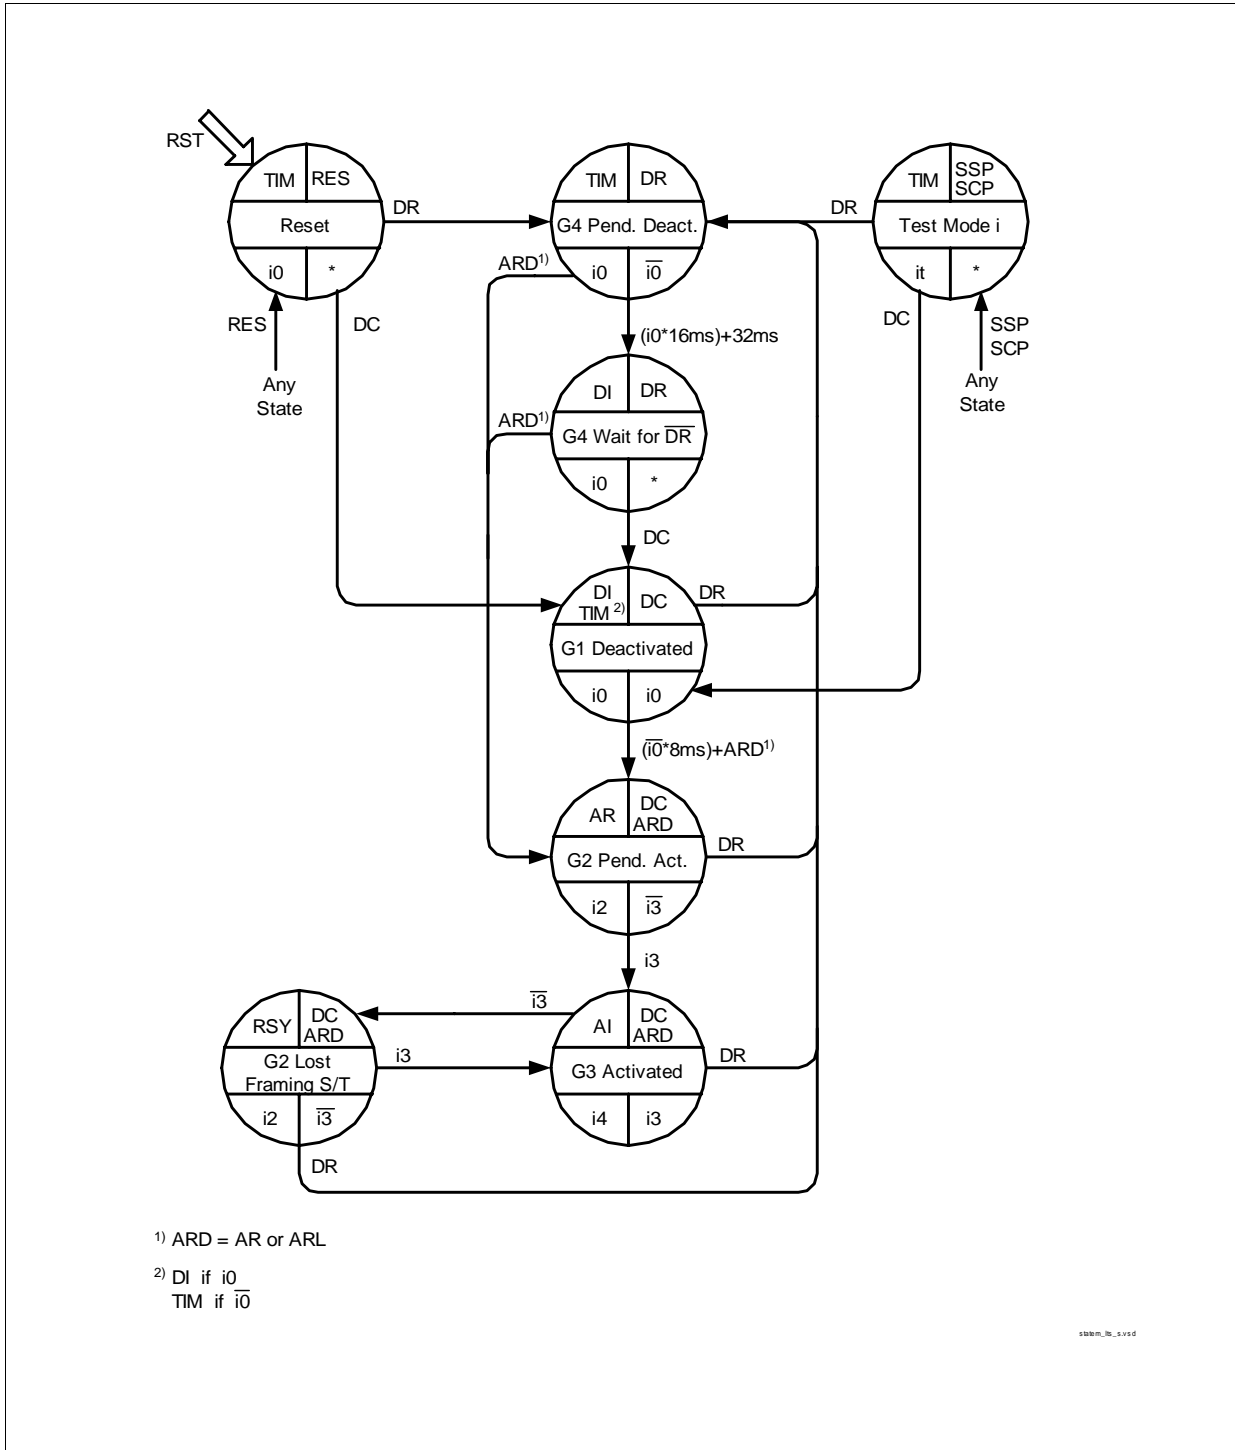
RST

TIM RES
Reset
i0 *

DR

TIM DR
G4 Pend. Deact.
i0 $\overline{i0}$

DR

TIM SSP SCP
Test Mode i
it *

ARD$^{1)}$

RES

DC

Any State

$(i0*16ms)+32ms$

DC

SSP SCP

Any State

DI DR
G4 Wait for $\overline{DR}$
i0 *

ARD$^{1)}$

DC

DI TIM $^{2)}$ DC
G1 Deactivated
i0 i0

DR

$(\overline{i0}*8ms)+ARD^{1)}$

AR DC ARD
G2 Pend. Act.
i2 $\overline{i3}$

DR

i3

$\overline{i3}$

RSY DC ARD
G2 Lost Framing S/T
i2 $\overline{i3}$

i3

AI DC ARD
G3 Activated
i4 i3

DR

DR

$^{1)}$ ARD = AR or ARL

$^{2)}$ DI if i0
TIM if $\overline{i0}$

statem_lts_s.vsd